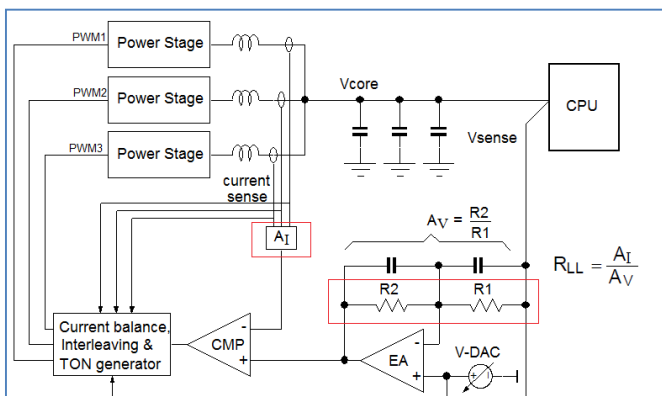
PWM1
Power Stage
PWM2
Power Stage
PWM3
Power Stage
Vcore
CPU
Vsense
current sense
$A_I$
$A_V = \frac{R2}{R1}$
$R_{LL} = \frac{A_I}{A_V}$
R2
R1
Current balance, Interleaving & TON generator
CMP
-
+
EA
-
+
V-DAC